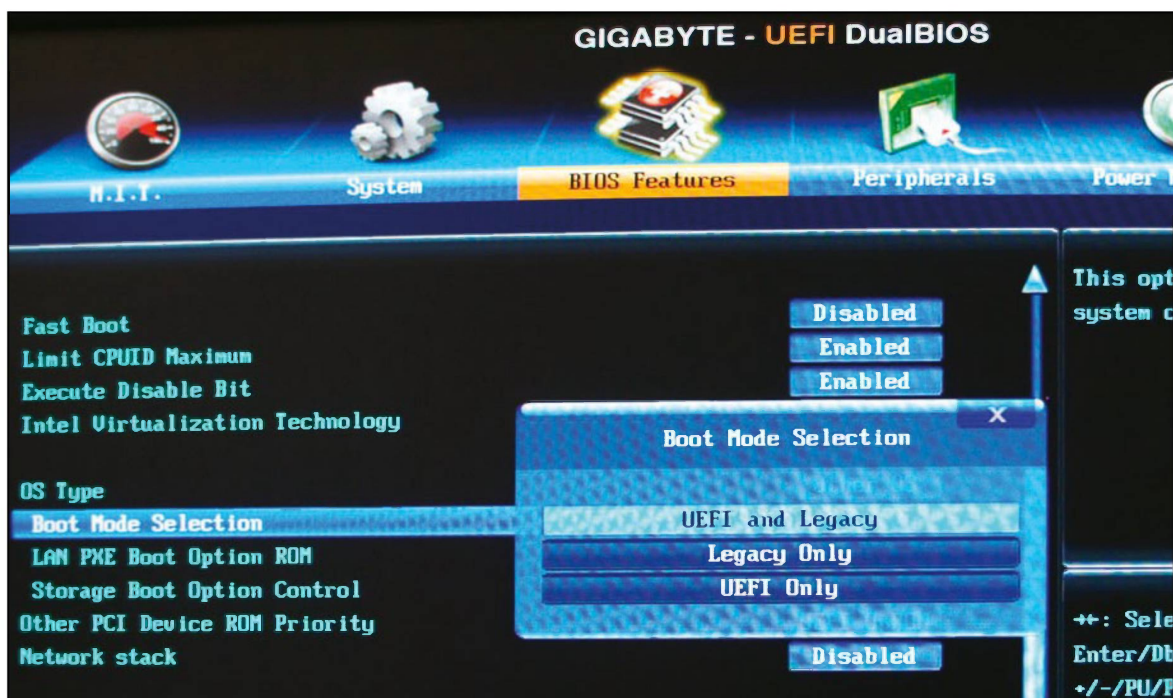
GIGABYTE - UEFI DualBIOS

M.I.T.
System
BIOS Features
Peripherals
Power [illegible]

This opt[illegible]
system c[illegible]

Fast Boot
Disabled
Limit CPUID Maximum
Enabled
Execute Disable Bit
Enabled
Intel Virtualization Technology

OS Type
Boot Mode Selection
LAN PXE Boot Option ROM
Storage Boot Option Control
Other PCI Device ROM Priority
Network stack
Disabled

Boot Mode Selection
X
UEFI and Legacy
Legacy Only
UEFI Only

→←: Sele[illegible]
Enter/Db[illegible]
+/-/PU/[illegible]